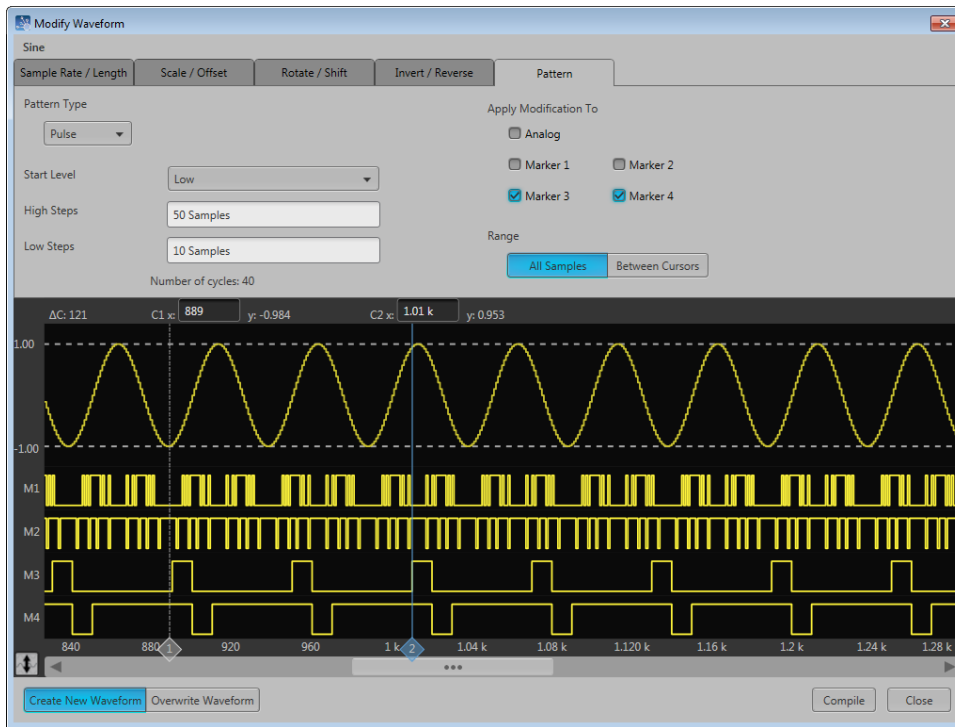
Modify Waveform

Sine

Sample Rate / Length | Scale / Offset | Rotate / Shift | Invert / Reverse | Pattern

Pattern Type

Pulse

Start Level

Low

High Steps

50 Samples

Low Steps

10 Samples

Number of cycles: 40

Apply Modification To

Analog

Marker 1

Marker 2

Marker 3

Marker 4

Range

All Samples | Between Cursors

ΔC: 121

C1 x: 889

y: -0.984

C2 x: 1.01 k

y: 0.953

1.00

-1.00

M1

M2

M3

M4

840

880

1

920

960

1 k

2

1.04 k

1.08 k

1.120 k

1.16 k

1.2 k

1.24 k

1.28 k

•••

Create New Waveform | Overwrite Waveform

Compile

Close